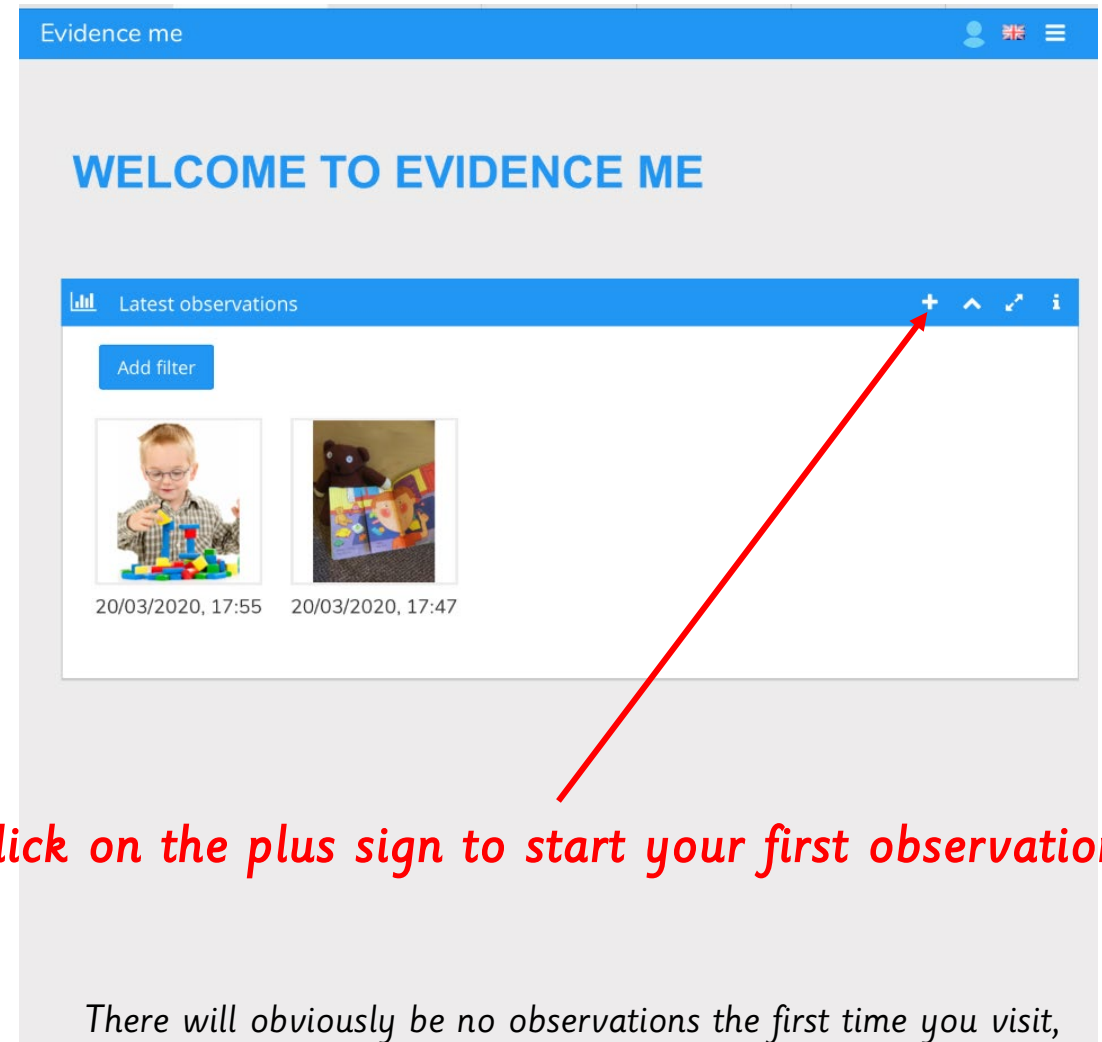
Evidence me

WELCOME TO EVIDENCE ME

Latest observations

Add filter

20/03/2020, 17:55

20/03/2020, 17:47

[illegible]lick on the plus sign to start your first observatio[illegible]

There will obviously be no observations the first time you visit,